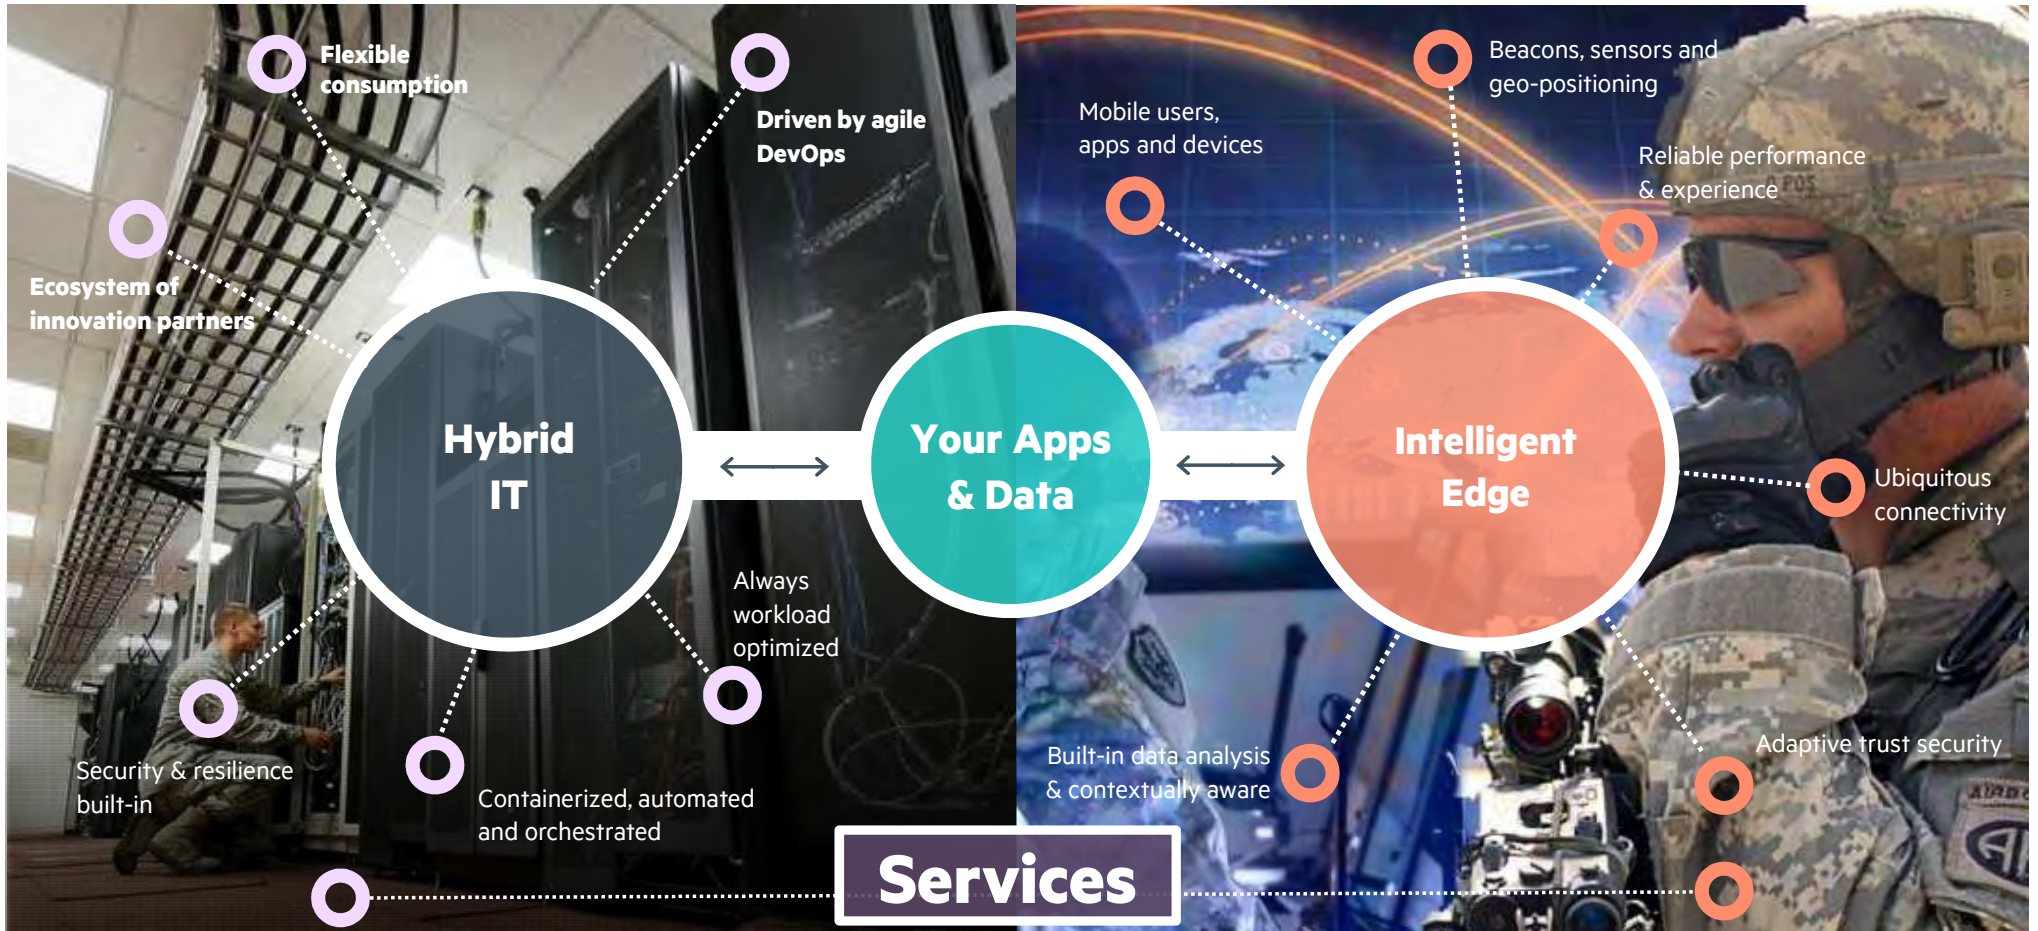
Flexible consumption

Driven by agile DevOps

Ecosystem of innovation partners

Hybrid IT

Your Apps & Data

Intelligent Edge

Always workload optimized

Security & resilience built-in

Containerized, automated and orchestrated

Mobile users, apps and devices

Beacons, sensors and geo-positioning

Reliable performance & experience

Ubiquitous connectivity

Built-in data analysis & contextually aware

Adaptive trust security

Services